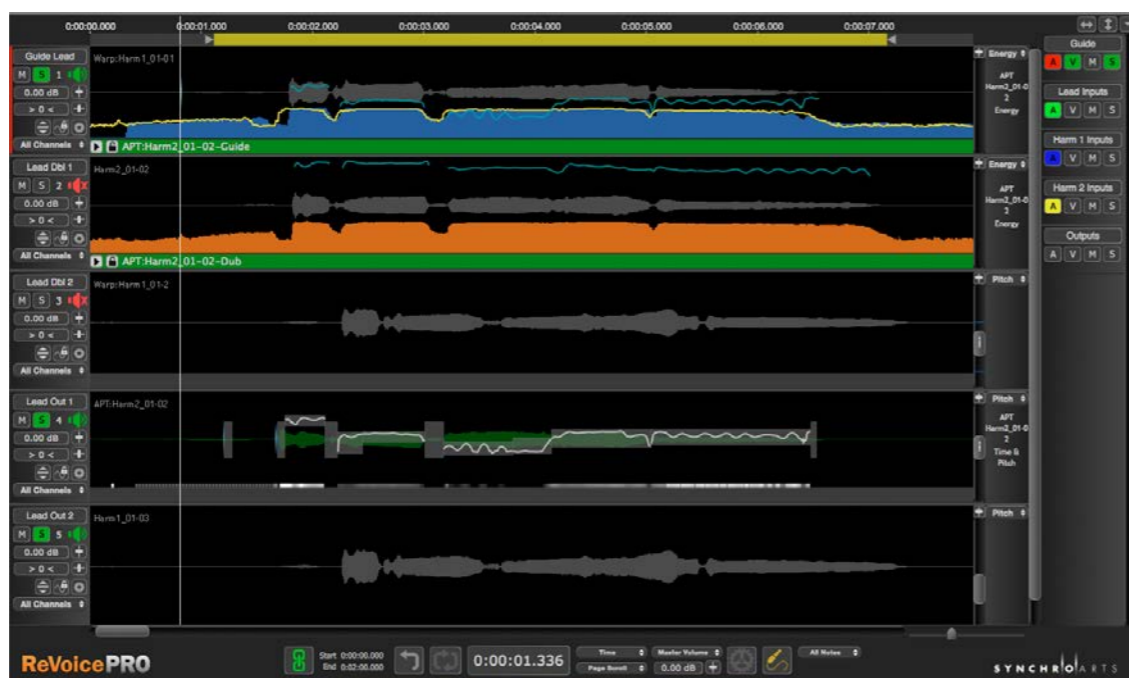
0:00:00.000 0:00:01.000 0:00:02.000 0:00:03.000 0:00:04.000 0:00:05.000 0:00:06.000 0:00:07.000

Guide Lead
M S 1
0.00 dB
> 0 <
All Channels
Warp:Harm1_01-01
APT:Harm2_01-02-Guide
Energy
APT Harm2_01-0 2 Energy

Lead Dbl 1
M S 2
0.00 dB
> 0 <
All Channels
Harm2_01-02
APT:Harm2_01-02-Dub
Energy
APT Harm2_01-0 2 Energy

Lead Dbl 2
M S 3
0.00 dB
> 0 <
All Channels
Warp:Harm1_01-2
Pitch

Lead Out 1
M S 4
0.00 dB
> 0 <
All Channels
APT:Harm2_01-02
Pitch
APT Harm2_01-0 2 Time & Pitch

Lead Out 2
M S 5
0.00 dB
> 0 <
All Channels
Harm1_01-03
Pitch

Guide
A V M S
Lead Inputs
A V M S
Harm 1 Inputs
A V M S
Harm 2 Inputs
A V M S
Outputs
A V M S

ReVoicePRO
Start 0:00:00.000
End 0:02:00.000
0:00:01.336
Time
Page Scroll
Master Volume
0.00 dB
All Notes
SYNCHRO ARTS